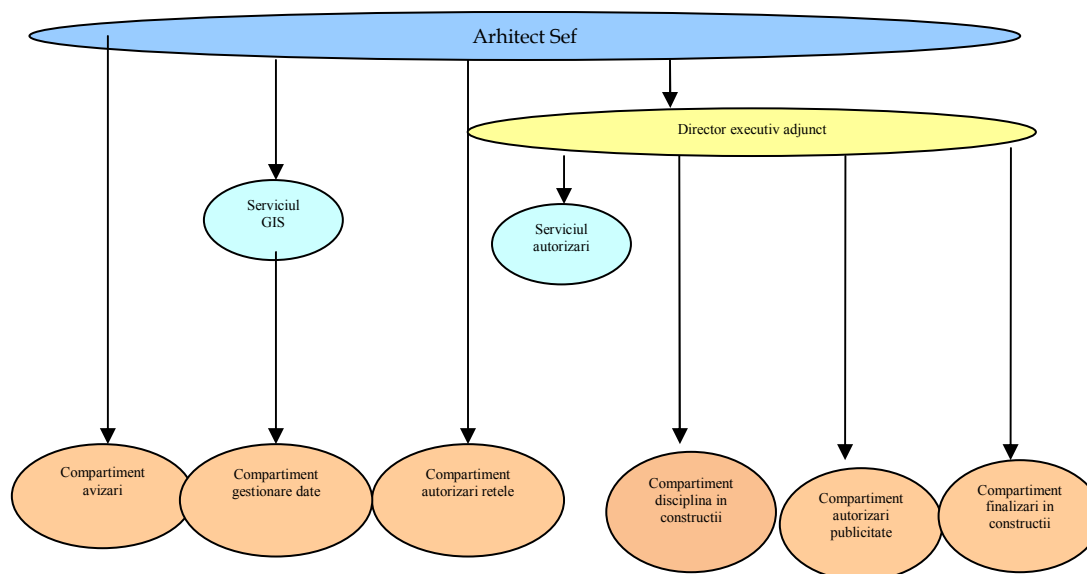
Arhitect Sef

Director executiv adjunct

Serviciul GIS

Serviciul autorizari

Compartiment avizari

Compartiment gestionare date

Compartiment autorizari retele

Compartiment disciplina in constructii

Compartiment autorizari publicitate

Compartiment finalizari in constructii